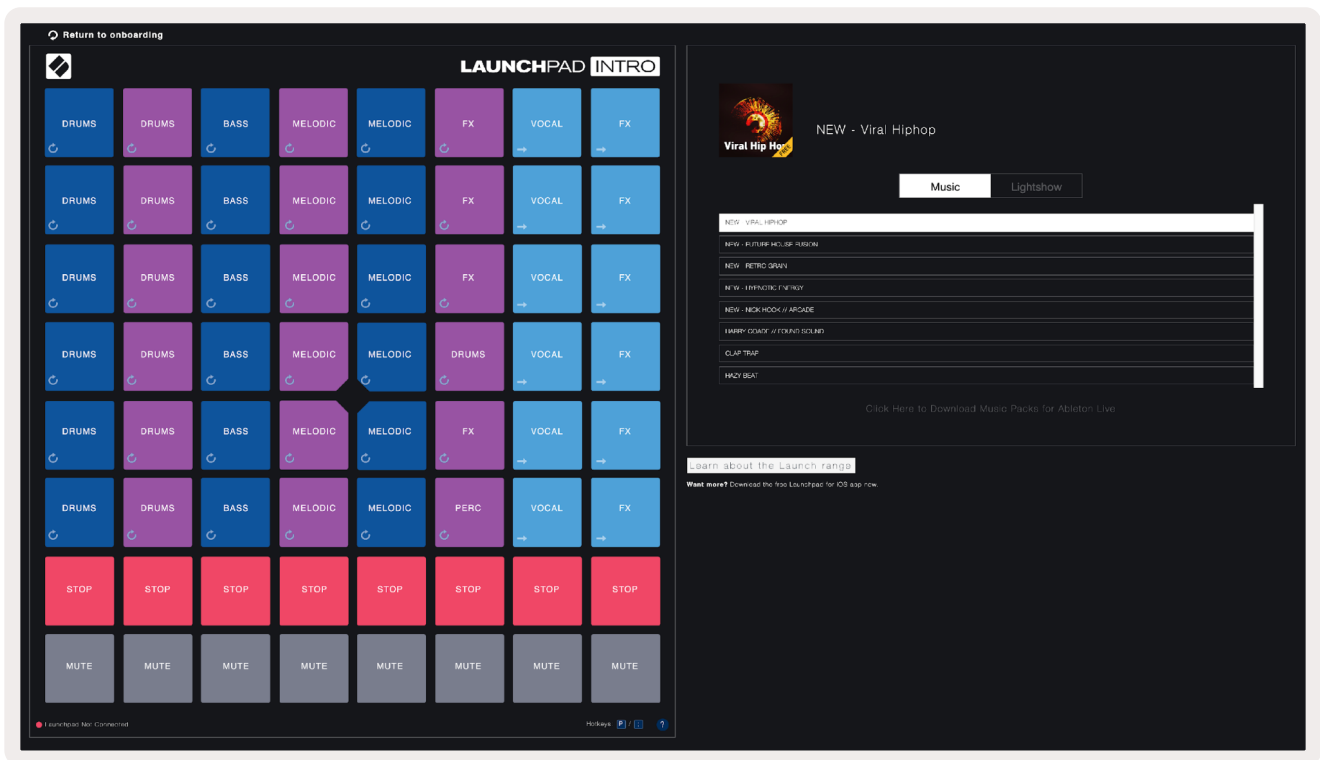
Return to onboarding

LAUNCHPAD INTRO

| DRUMS | DRUMS | BASS | MELODIC | MELODIC | FX | VOCAL | FX |
|---|---|---|---|---|---|---|---|
| DRUMS | DRUMS | BASS | MELODIC | MELODIC | FX | VOCAL | FX |
| DRUMS | DRUMS | BASS | MELODIC | MELODIC | FX | VOCAL | FX |
| DRUMS | DRUMS | BASS | MELODIC | MELODIC | DRUMS | VOCAL | FX |
| DRUMS | DRUMS | BASS | MELODIC | MELODIC | FX | VOCAL | FX |
| DRUMS | DRUMS | BASS | MELODIC | MELODIC | PERC | VOCAL | FX |
| STOP | STOP | STOP | STOP | STOP | STOP | STOP | STOP |
| MUTE | MUTE | MUTE | MUTE | MUTE | MUTE | MUTE | MUTE |

Launchpad Not Connected

Hotkeys P / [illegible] ?

Viral Hip Hop

NEW - Viral Hiphop

Music Lightshow

NEW - VIRAL HIPHOP
NEW - FUTURE HOUSE FUSION
NEW - RETRO GRAIN
NEW - HYPNOTIC ENERGY
NEW - NICK HOOK // ARCADE
HARRY COADE // FOUND SOUND
CLAP TRAP
HAZY BEAT

Click Here to Download Music Packs for Ableton Live

Learn about the Launch range

Want more? Download the free Launchpad for iOS app now.